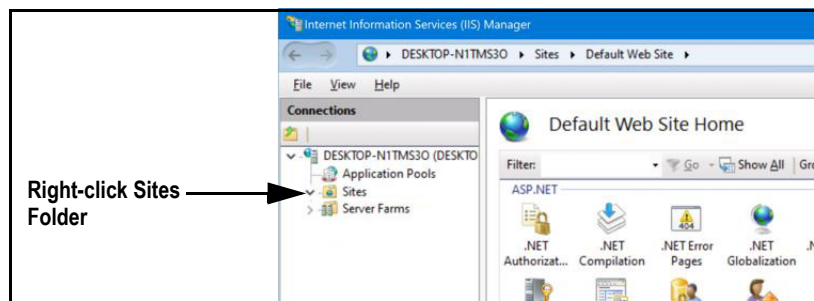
Internet Information Services (IIS) Manager

DESKTOP-N1TMS3O ▸ Sites ▸ Default Web Site ▸

File View Help

Connections

DESKTOP-N1TMS3O (DESKTO

Application Pools

Sites

Server Farms

Right-click Sites Folder

Default Web Site Home

Filter: Go Show All Gr

ASP.NET

.NET Authorizat...

.NET Compilation

404

.NET Error Pages

.NET Globalization

.N